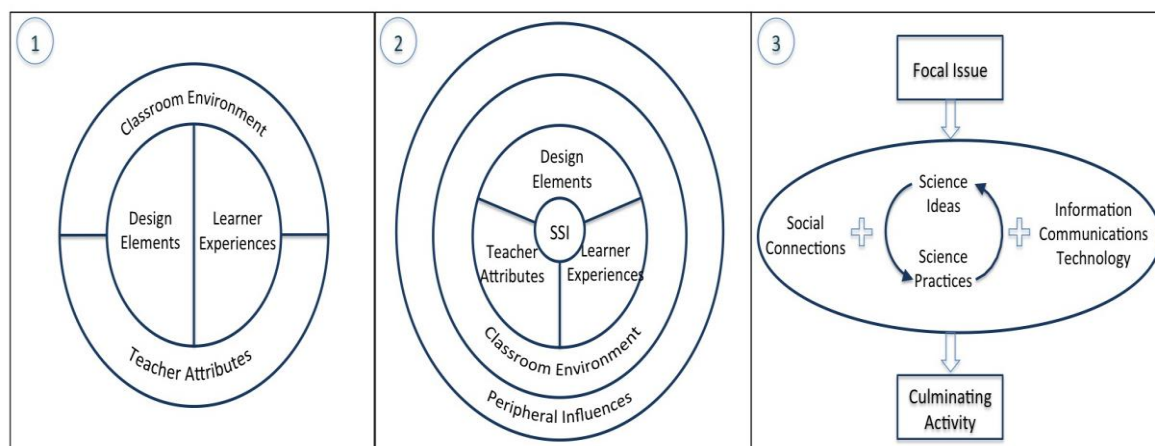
1

Classroom Environment

Design Elements

Learner Experiences

Teacher Attributes

2

Design Elements

SSI

Teacher Attributes

Learner Experiences

Classroom Environment

Peripheral Influences

3

Focal Issue

Social Connections

Science Ideas

Science Practices

Information Communications Technology

Culminating Activity